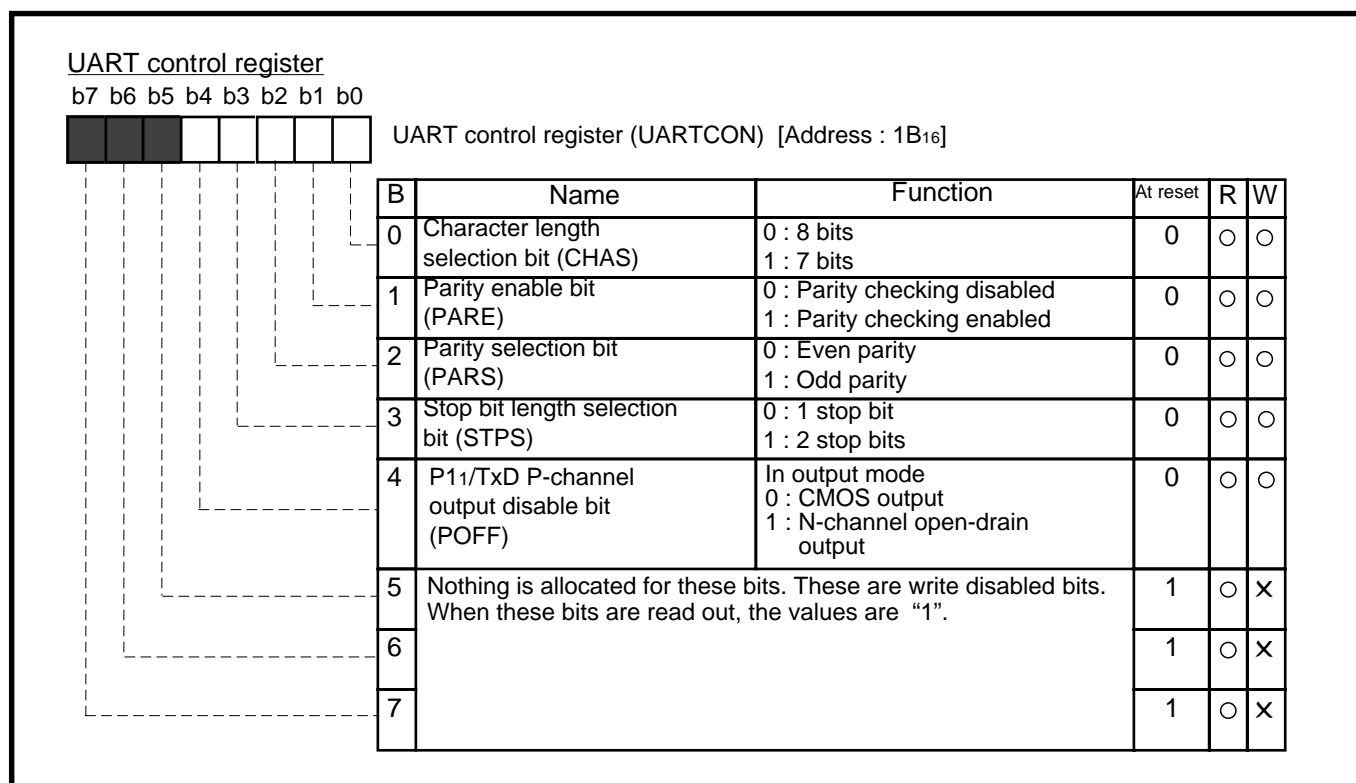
UART control register

b7 b6 b5 b4 b3 b2 b1 b0

UART control register (UARTCON) [Address : $1B_{16}$]

| B | Name | Function | At reset | R | W |
|---|---|---|---|---|---|
| 0 | Character length selection bit (CHAS) | 0 : 8 bits<br>1 : 7 bits | 0 | ○ | ○ |
| 1 | Parity enable bit (PARE) | 0 : Parity checking disabled<br>1 : Parity checking enabled | 0 | ○ | ○ |
| 2 | Parity selection bit (PARS) | 0 : Even parity<br>1 : Odd parity | 0 | ○ | ○ |
| 3 | Stop bit length selection bit (STPS) | 0 : 1 stop bit<br>1 : 2 stop bits | 0 | ○ | ○ |
| 4 | $P1_1$/TxD P-channel output disable bit (POFF) | In output mode<br>0 : CMOS output<br>1 : N-channel open-drain output | 0 | ○ | ○ |
| 5 | Nothing is allocated for these bits. These are write disabled bits. When these bits are read out, the values are "1". | | 1 | ○ | × |
| 6 | | | 1 | ○ | × |
| 7 | | | 1 | ○ | × |